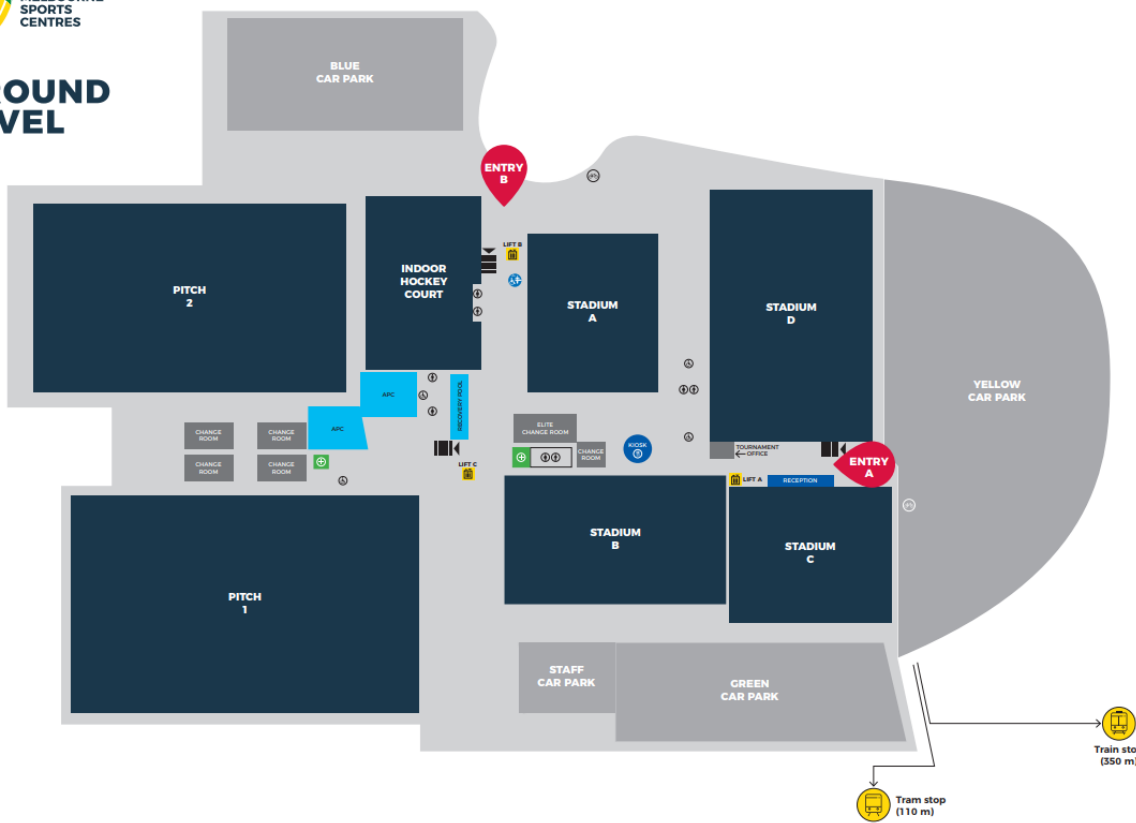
SPORTS CENTRES

ROUND VEL

BLUE CAR PARK

ENTRY B

PITCH 2

INDOOR HOCKEY COURT

LIFT B

STADIUM A

STADIUM D

YELLOW CAR PARK

APC

APC

RECOVERY POOL

CHANGE ROOM

CHANGE ROOM

CHANGE ROOM

CHANGE ROOM

ELITE CHANGE ROOM

CHANGE ROOM

KIOSK

LIFT C

TOURNAMENT OFFICE

ENTRY A

LIFT A

RECEPTION

STADIUM B

STADIUM C

PITCH 1

STAFF CAR PARK

GREEN CAR PARK

Train sto (350 m

Tram stop (110 m)